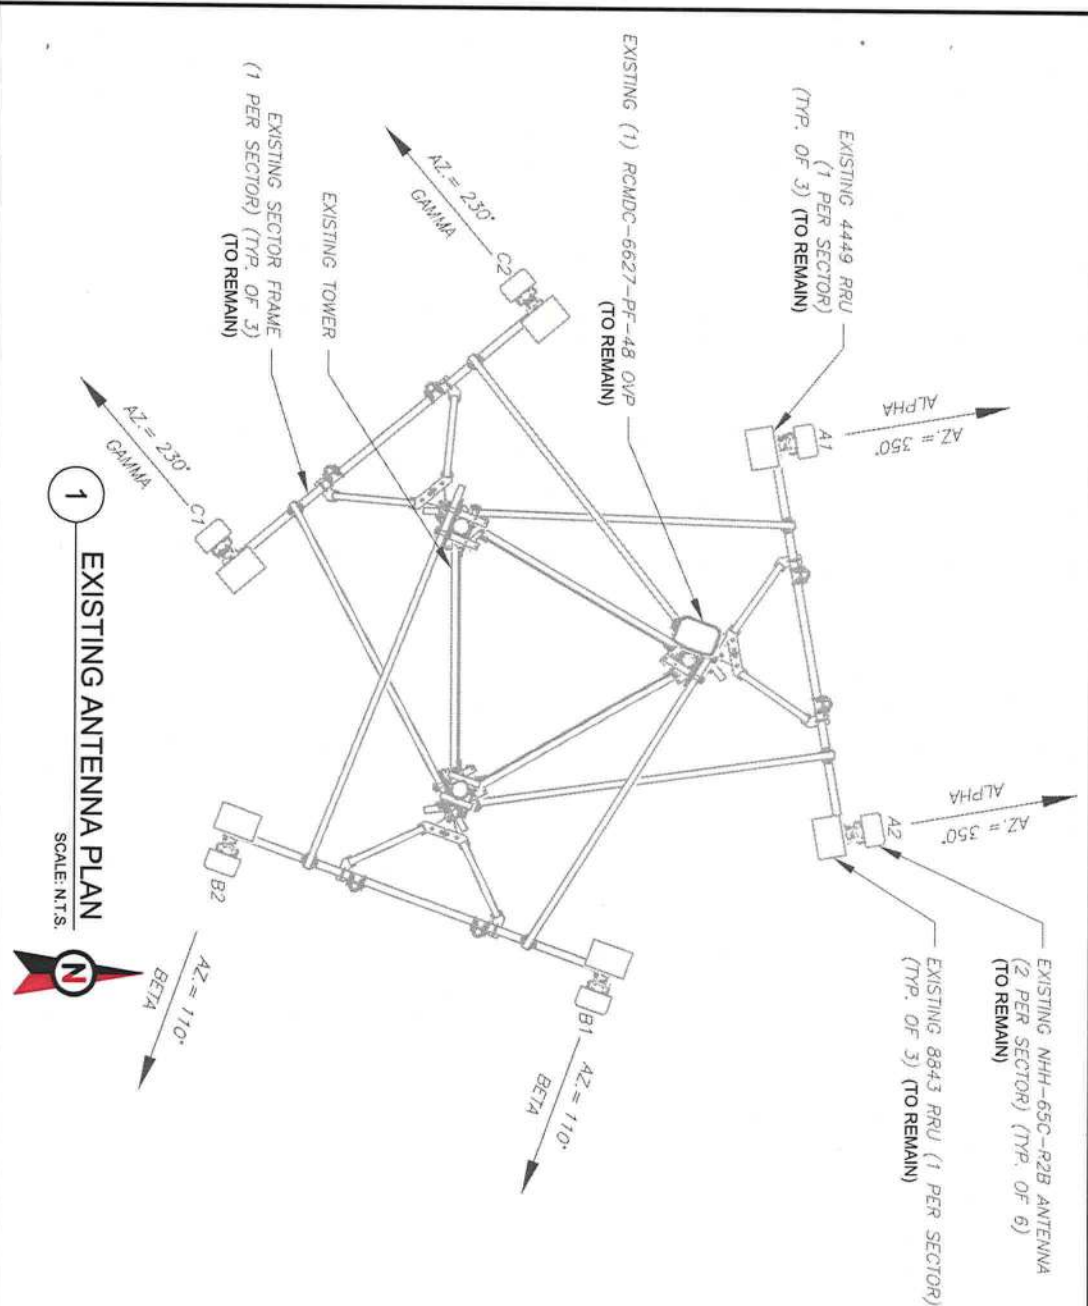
EXISTING 4449 RRU (1 PER SECTOR) (TYP. OF 3) (TO REMAIN)

EXISTING (1) RCMDC-6627-PF-48 OVP (TO REMAIN)

EXISTING TOWER

EXISTING SECTOR FRAME (1 PER SECTOR) (TYP. OF 3) (TO REMAIN)

AZ. = 230°
GAMMA
C2

AZ. = 230°
GAMMA
C1

A1
AZ. = 350°
ALPHA

A2
AZ. = 350°
ALPHA

EXISTING NHH-65C-R2B ANTENNA (2 PER SECTOR) (TYP. OF 6) (TO REMAIN)

EXISTING 8843 RRU (1 PER SECTOR) (TYP. OF 3) (TO REMAIN)

B1
AZ. = 110°
BETA

B2
AZ. = 110°
BETA

1
EXISTING ANTENNA PLAN
SCALE: N.T.S.

N